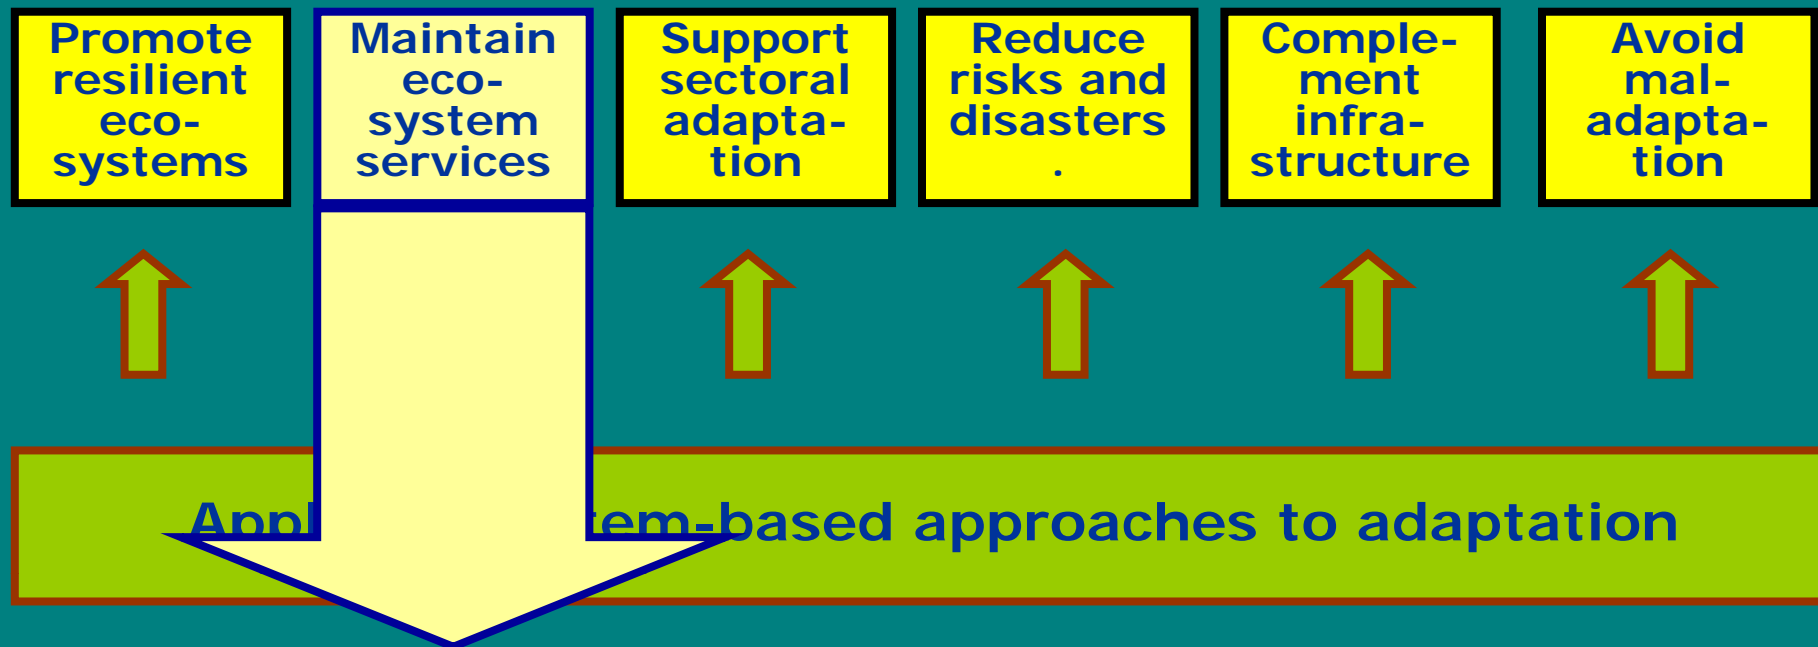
Promote resilient eco-systems

Maintain eco-system services

Support sectoral adapta-tion

Reduce risks and disasters .

Comple-ment infra-structure

Avoid mal-adapta-tion

Appl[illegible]tem-based approaches to adaptation